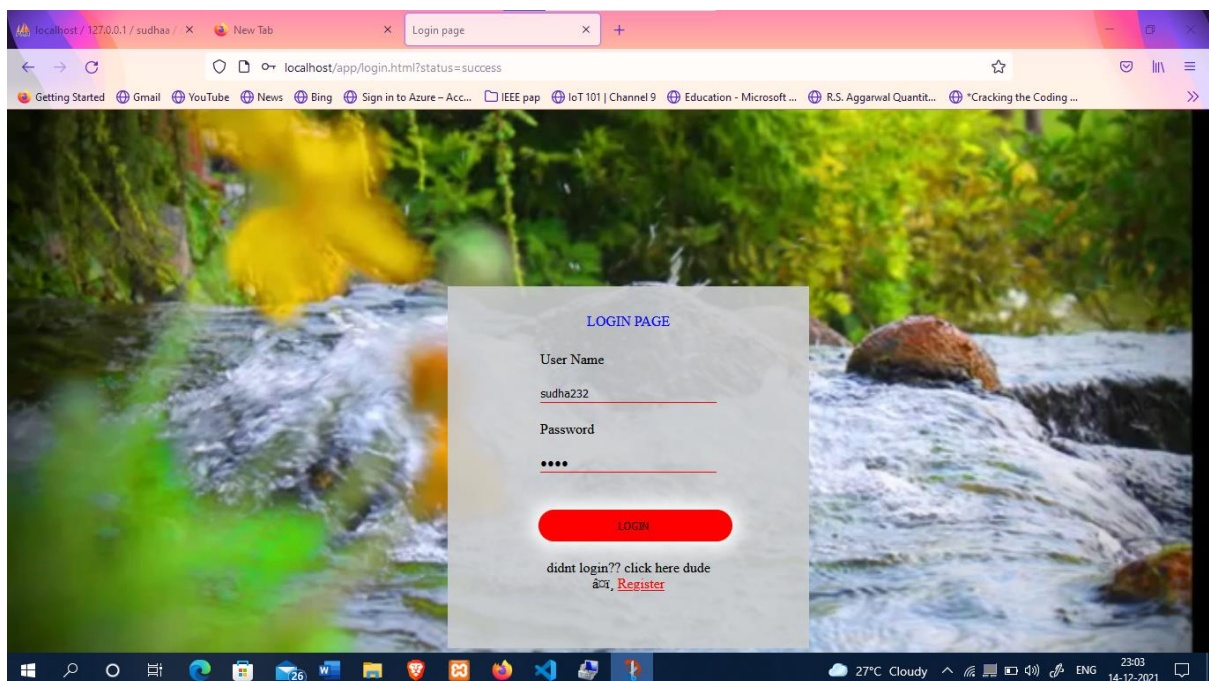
localhost / 127.0.0.1 / sudhaa / × New Tab × Login page × +

localhost/app/login.html?status=success

Getting Started Gmail YouTube News Bing Sign in to Azure – Acc... IEEE pap IoT 101 | Channel 9 Education - Microsoft ... R.S. Aggarwal Quantit... "Cracking the Coding ...

LOGIN PAGE

User Name

sudha232

Password

••••

LOGIN

didnt login?? click here dude âœ, Register

26

27°C Cloudy ENG 23:03 14-12-2021